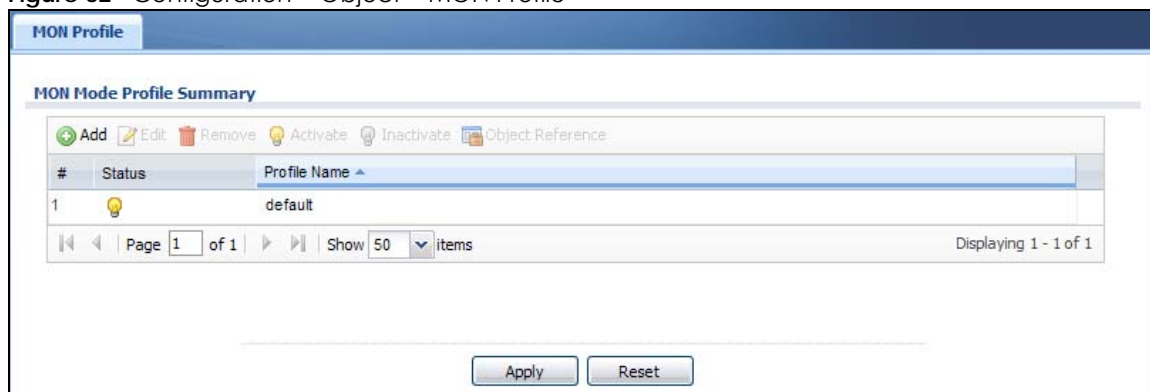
Figure 62 Configuration > Object > MON Profile

MON Profile

MON Mode Profile Summary

Add Edit Remove Activate Inactivate Object Reference

| # | Status | Profile Name ▲ |
|---|---|---|
| 1 | | default |

Page 1 of 1 Show 50 items Displaying 1 - 1 of 1

Apply Reset